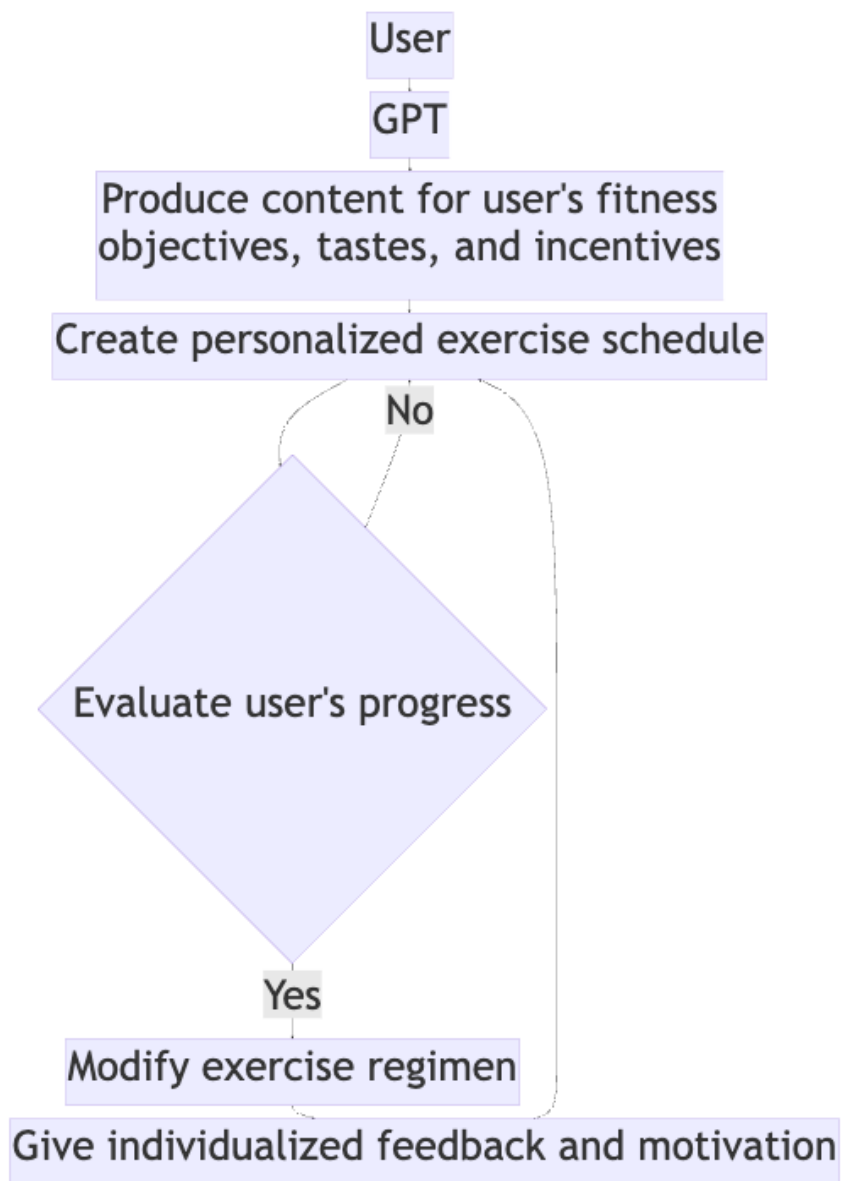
User

GPT

Produce content for user's fitness objectives, tastes, and incentives

Create personalized exercise schedule

No

Evaluate user's progress

Yes

Modify exercise regimen

Give individualized feedback and motivation